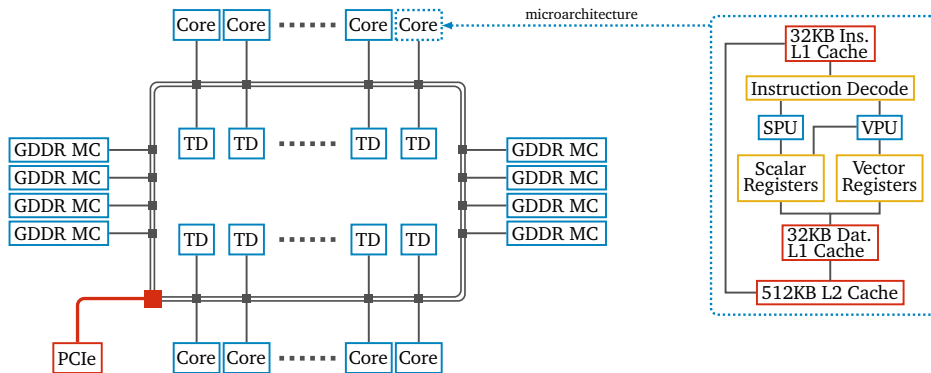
Core Core ...... Core Core

microarchitecture

TD TD ...... TD TD

GDDR MC
GDDR MC
GDDR MC
GDDR MC

GDDR MC
GDDR MC
GDDR MC
GDDR MC

TD TD ...... TD TD

PCIe

Core Core ...... Core Core

32KB Ins. L1 Cache

Instruction Decode

SPU

VPU

Scalar Registers

Vector Registers

32KB Dat. L1 Cache

512KB L2 Cache